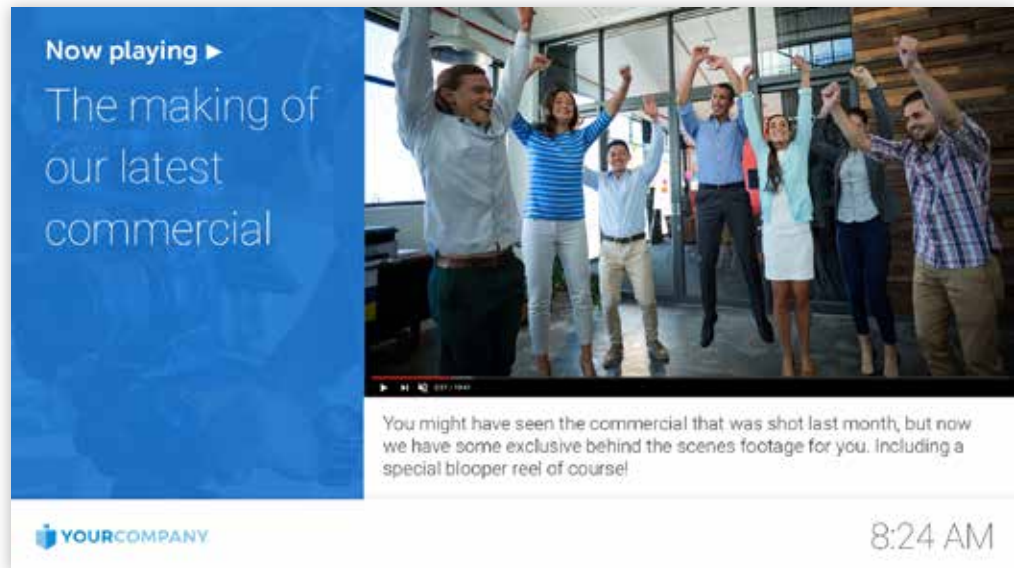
Now playing ▶

The making of our latest commercial

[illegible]

You might have seen the commercial that was shot last month, but now we have some exclusive behind the scenes footage for you. Including a special blooper reel of course!

YOURCOMPANY

8:24 AM